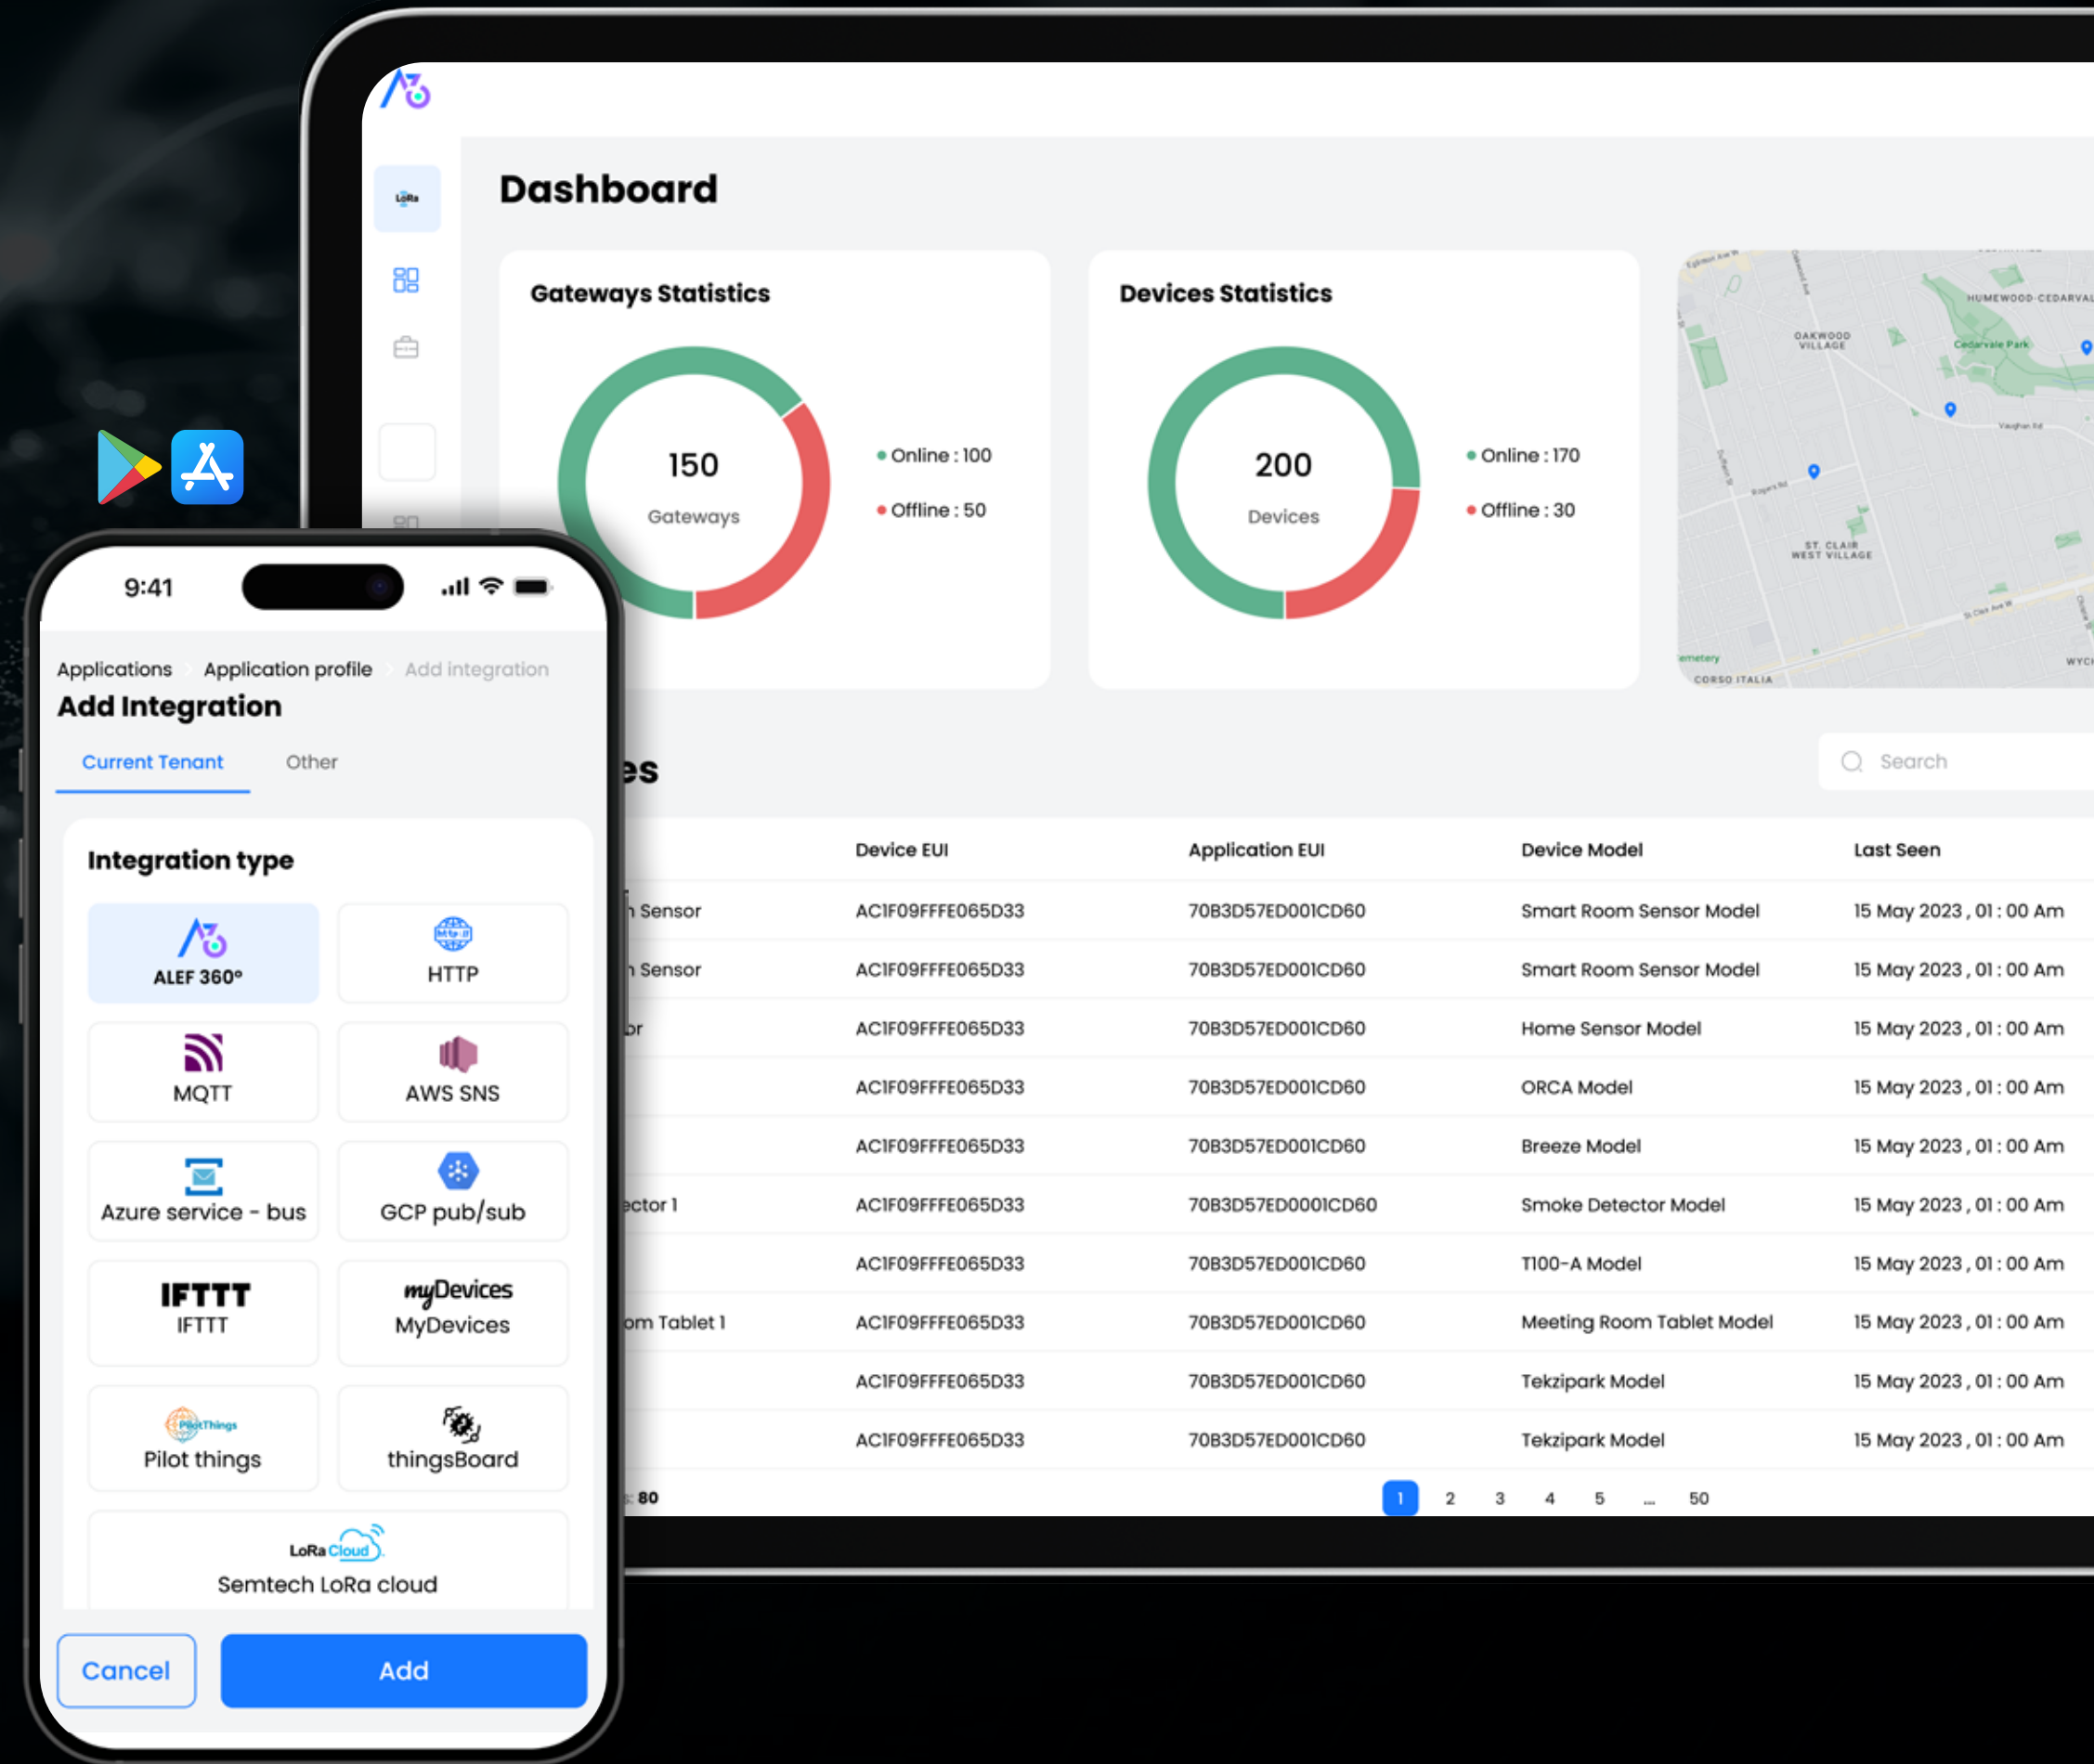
LoRa

Dashboard

Gateways Statistics

150
Gateways

Online : 100
Offline : 50

Devices Statistics

200
Devices

Online : 170
Offline : 30

HUMEWOOD-CEDARVALE
OAKWOOD VILLAGE
Cedarvale Park
ST. CLAIR WEST VILLAGE
CORSO ITALIA

es

Search

| | Device EUI | Application EUI | Device Model | Last Seen |
|---|---|---|---|---|
| Sensor | AC1F09FFFE065D33 | 70B3D57ED001CD60 | Smart Room Sensor Model | 15 May 2023 , 01 : 00 Am |
| Sensor | AC1F09FFFE065D33 | 70B3D57ED001CD60 | Smart Room Sensor Model | 15 May 2023 , 01 : 00 Am |
| or | AC1F09FFFE065D33 | 70B3D57ED001CD60 | Home Sensor Model | 15 May 2023 , 01 : 00 Am |
| | AC1F09FFFE065D33 | 70B3D57ED001CD60 | ORCA Model | 15 May 2023 , 01 : 00 Am |
| | AC1F09FFFE065D33 | 70B3D57ED001CD60 | Breeze Model | 15 May 2023 , 01 : 00 Am |
| ector 1 | AC1F09FFFE065D33 | 70B3D57ED0001CD60 | Smoke Detector Model | 15 May 2023 , 01 : 00 Am |
| | AC1F09FFFE065D33 | 70B3D57ED001CD60 | T100-A Model | 15 May 2023 , 01 : 00 Am |
| om Tablet 1 | AC1F09FFFE065D33 | 70B3D57ED001CD60 | Meeting Room Tablet Model | 15 May 2023 , 01 : 00 Am |
| | AC1F09FFFE065D33 | 70B3D57ED001CD60 | Tekzipark Model | 15 May 2023 , 01 : 00 Am |
| | AC1F09FFFE065D33 | 70B3D57ED001CD60 | Tekzipark Model | 15 May 2023 , 01 : 00 Am |

: 80

1 2 3 4 5 ... 50

9:41

Applications > Application profile > Add integration
Add Integration

Current Tenant   Other

Integration type

ALEF 360°
HTTP
MQTT
AWS SNS
Azure service - bus
GCP pub/sub
IFTTT
IFTTT
myDevices
MyDevices
PilotThings
Pilot things
thingsBoard
LoRa Cloud
Semtech LoRa cloud

Cancel
Add